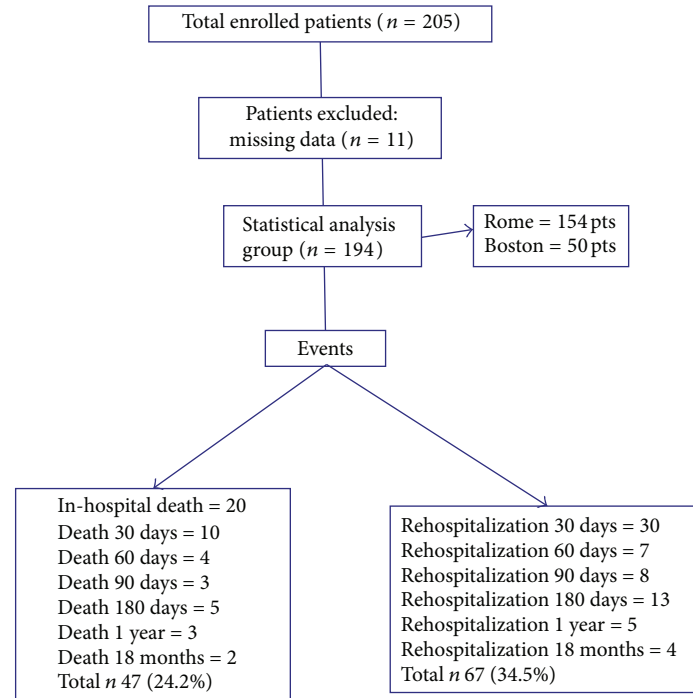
Total enrolled patients ($n = 205$)

Patients excluded: missing data ($n = 11$)

Statistical analysis group ($n = 194$)

Rome = 154 pts
Boston = 50 pts

Events

In-hospital death = 20
Death 30 days = 10
Death 60 days = 4
Death 90 days = 3
Death 180 days = 5
Death 1 year = 3
Death 18 months = 2
Total $n$ 47 (24.2%)

Rehospitalization 30 days = 30
Rehospitalization 60 days = 7
Rehospitalization 90 days = 8
Rehospitalization 180 days = 13
Rehospitalization 1 year = 5
Rehospitalization 18 months = 4
Total $n$ 67 (34.5%)